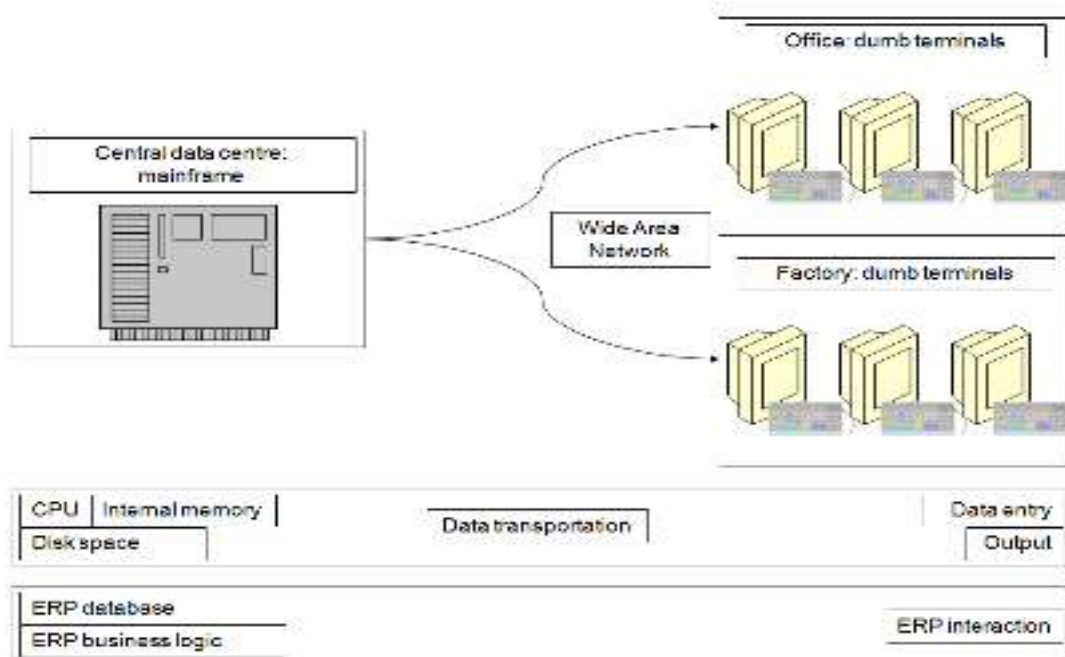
Office: dumb terminals

Central data centre: mainframe

Wide Area Network

Factory: dumb terminals

CPU

Internal memory

Disk space

Data transportation

Data entry

Output

ERP database

ERP business logic

ERP interaction